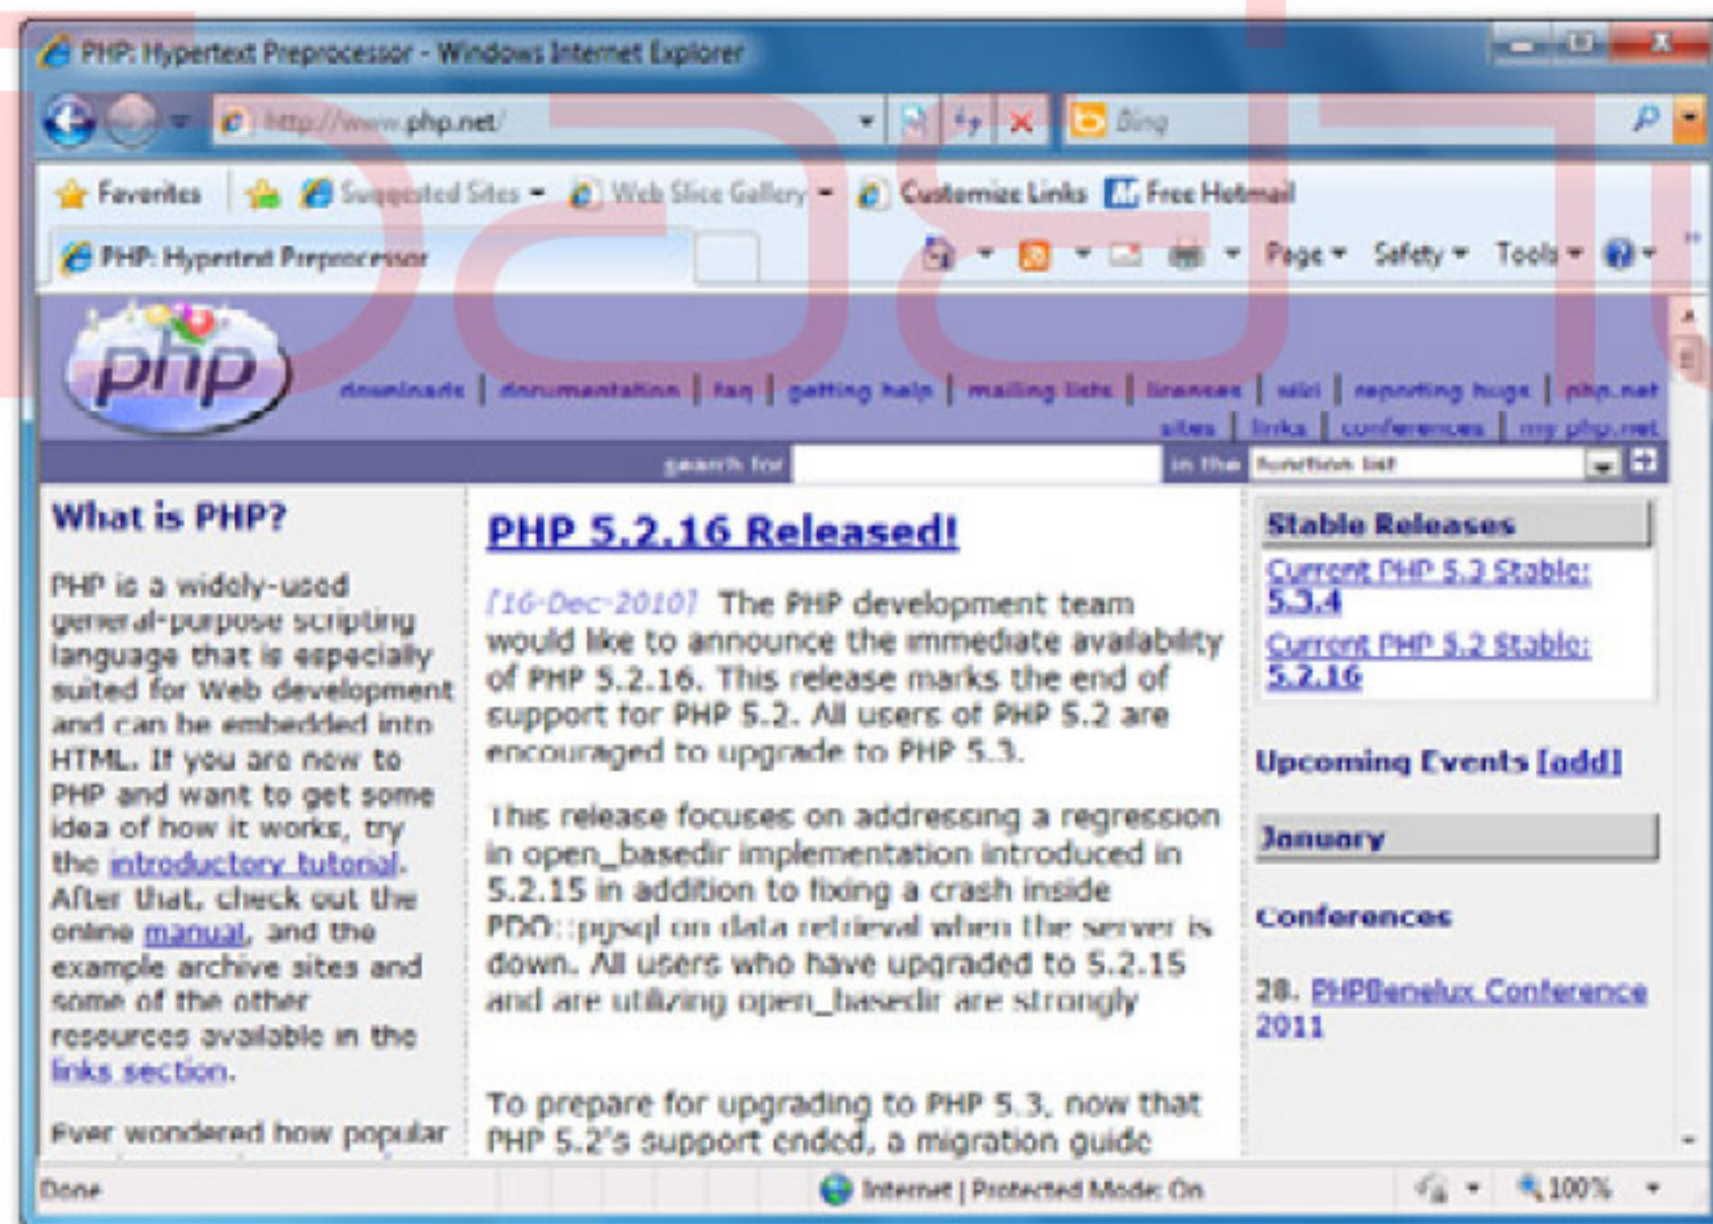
PHP: Hypertext Preprocessor - Windows Internet Explorer

http://www.php.net/

Bing

Favorites | Suggested Sites | Web Slice Gallery | Customize Links | Free Hotmail

PHP: Hypertext Preprocessor

Page | Safety | Tools

php

downloads | documentation | faq | getting help | mailing lists | licenses | wiki | reporting bugs | php.net sites | links | conferences | my php.net

search for | in the | function list

What is PHP?

PHP is a widely-used general-purpose scripting language that is especially suited for Web development and can be embedded into HTML. If you are new to PHP and want to get some idea of how it works, try the introductory tutorial. After that, check out the online manual, and the example archive sites and some of the other resources available in the links section.

Ever wondered how popular

PHP 5.2.16 Released!

[16-Dec-2010] The PHP development team would like to announce the immediate availability of PHP 5.2.16. This release marks the end of support for PHP 5.2. All users of PHP 5.2 are encouraged to upgrade to PHP 5.3.

This release focuses on addressing a regression in open_basedir implementation introduced in 5.2.15 in addition to fixing a crash inside PDO::pgsql on data retrieval when the server is down. All users who have upgraded to 5.2.15 and are utilizing open_basedir are strongly

To prepare for upgrading to PHP 5.3, now that PHP 5.2's support ended, a migration guide

Stable Releases

Current PHP 5.3 Stable: 5.3.4

Current PHP 5.2 Stable: 5.2.16

Upcoming Events [add]

January

Conferences

28. PHPBenelux Conference 2011

Done | Internet | Protected Mode: On | 100%